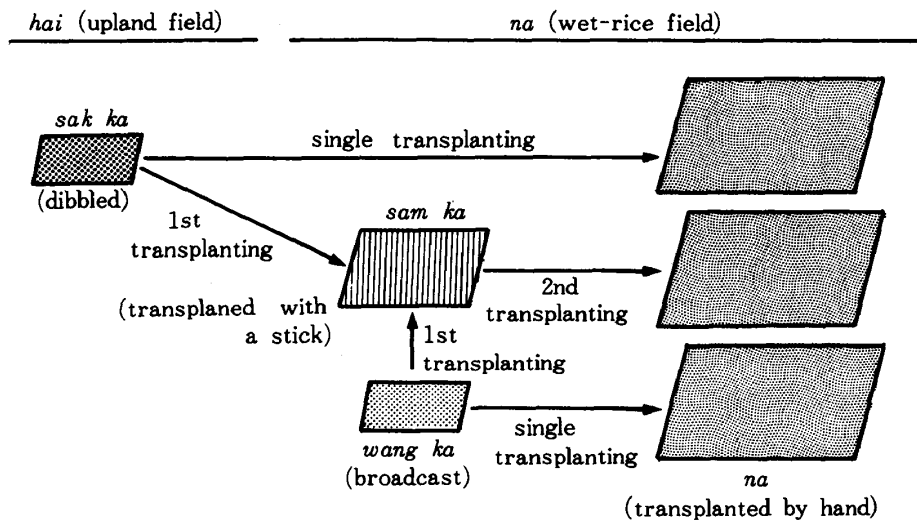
*hai* (upland field)

*na* (wet-rice field)

*sak ka*

(dibbled)

single transplanting

1st transplanting

*sam ka*

(transplaned with a stick)

2nd transplanting

1st transplanting

*wang ka*

(broadcast)

single transplanting

*na*

(transplanted by hand)